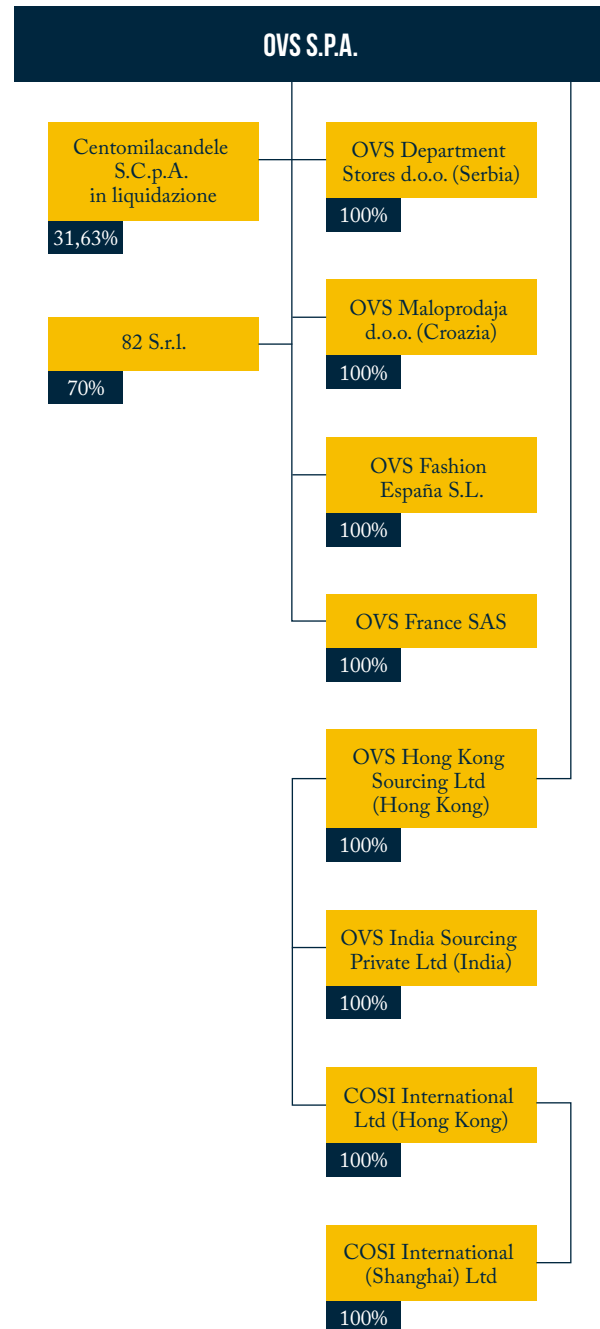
OVS S.P.A.

Centomilacandele S.C.p.A. in liquidazione

31,63%

82 S.r.l.

70%

OVS Department Stores d.o.o. (Serbia)

100%

OVS Maloprodaja d.o.o. (Croazia)

100%

OVS Fashion España S.L.

100%

OVS France SAS

100%

OVS Hong Kong Sourcing Ltd (Hong Kong)

100%

OVS India Sourcing Private Ltd (India)

100%

COSI International Ltd (Hong Kong)

100%

COSI International (Shanghai) Ltd

100%